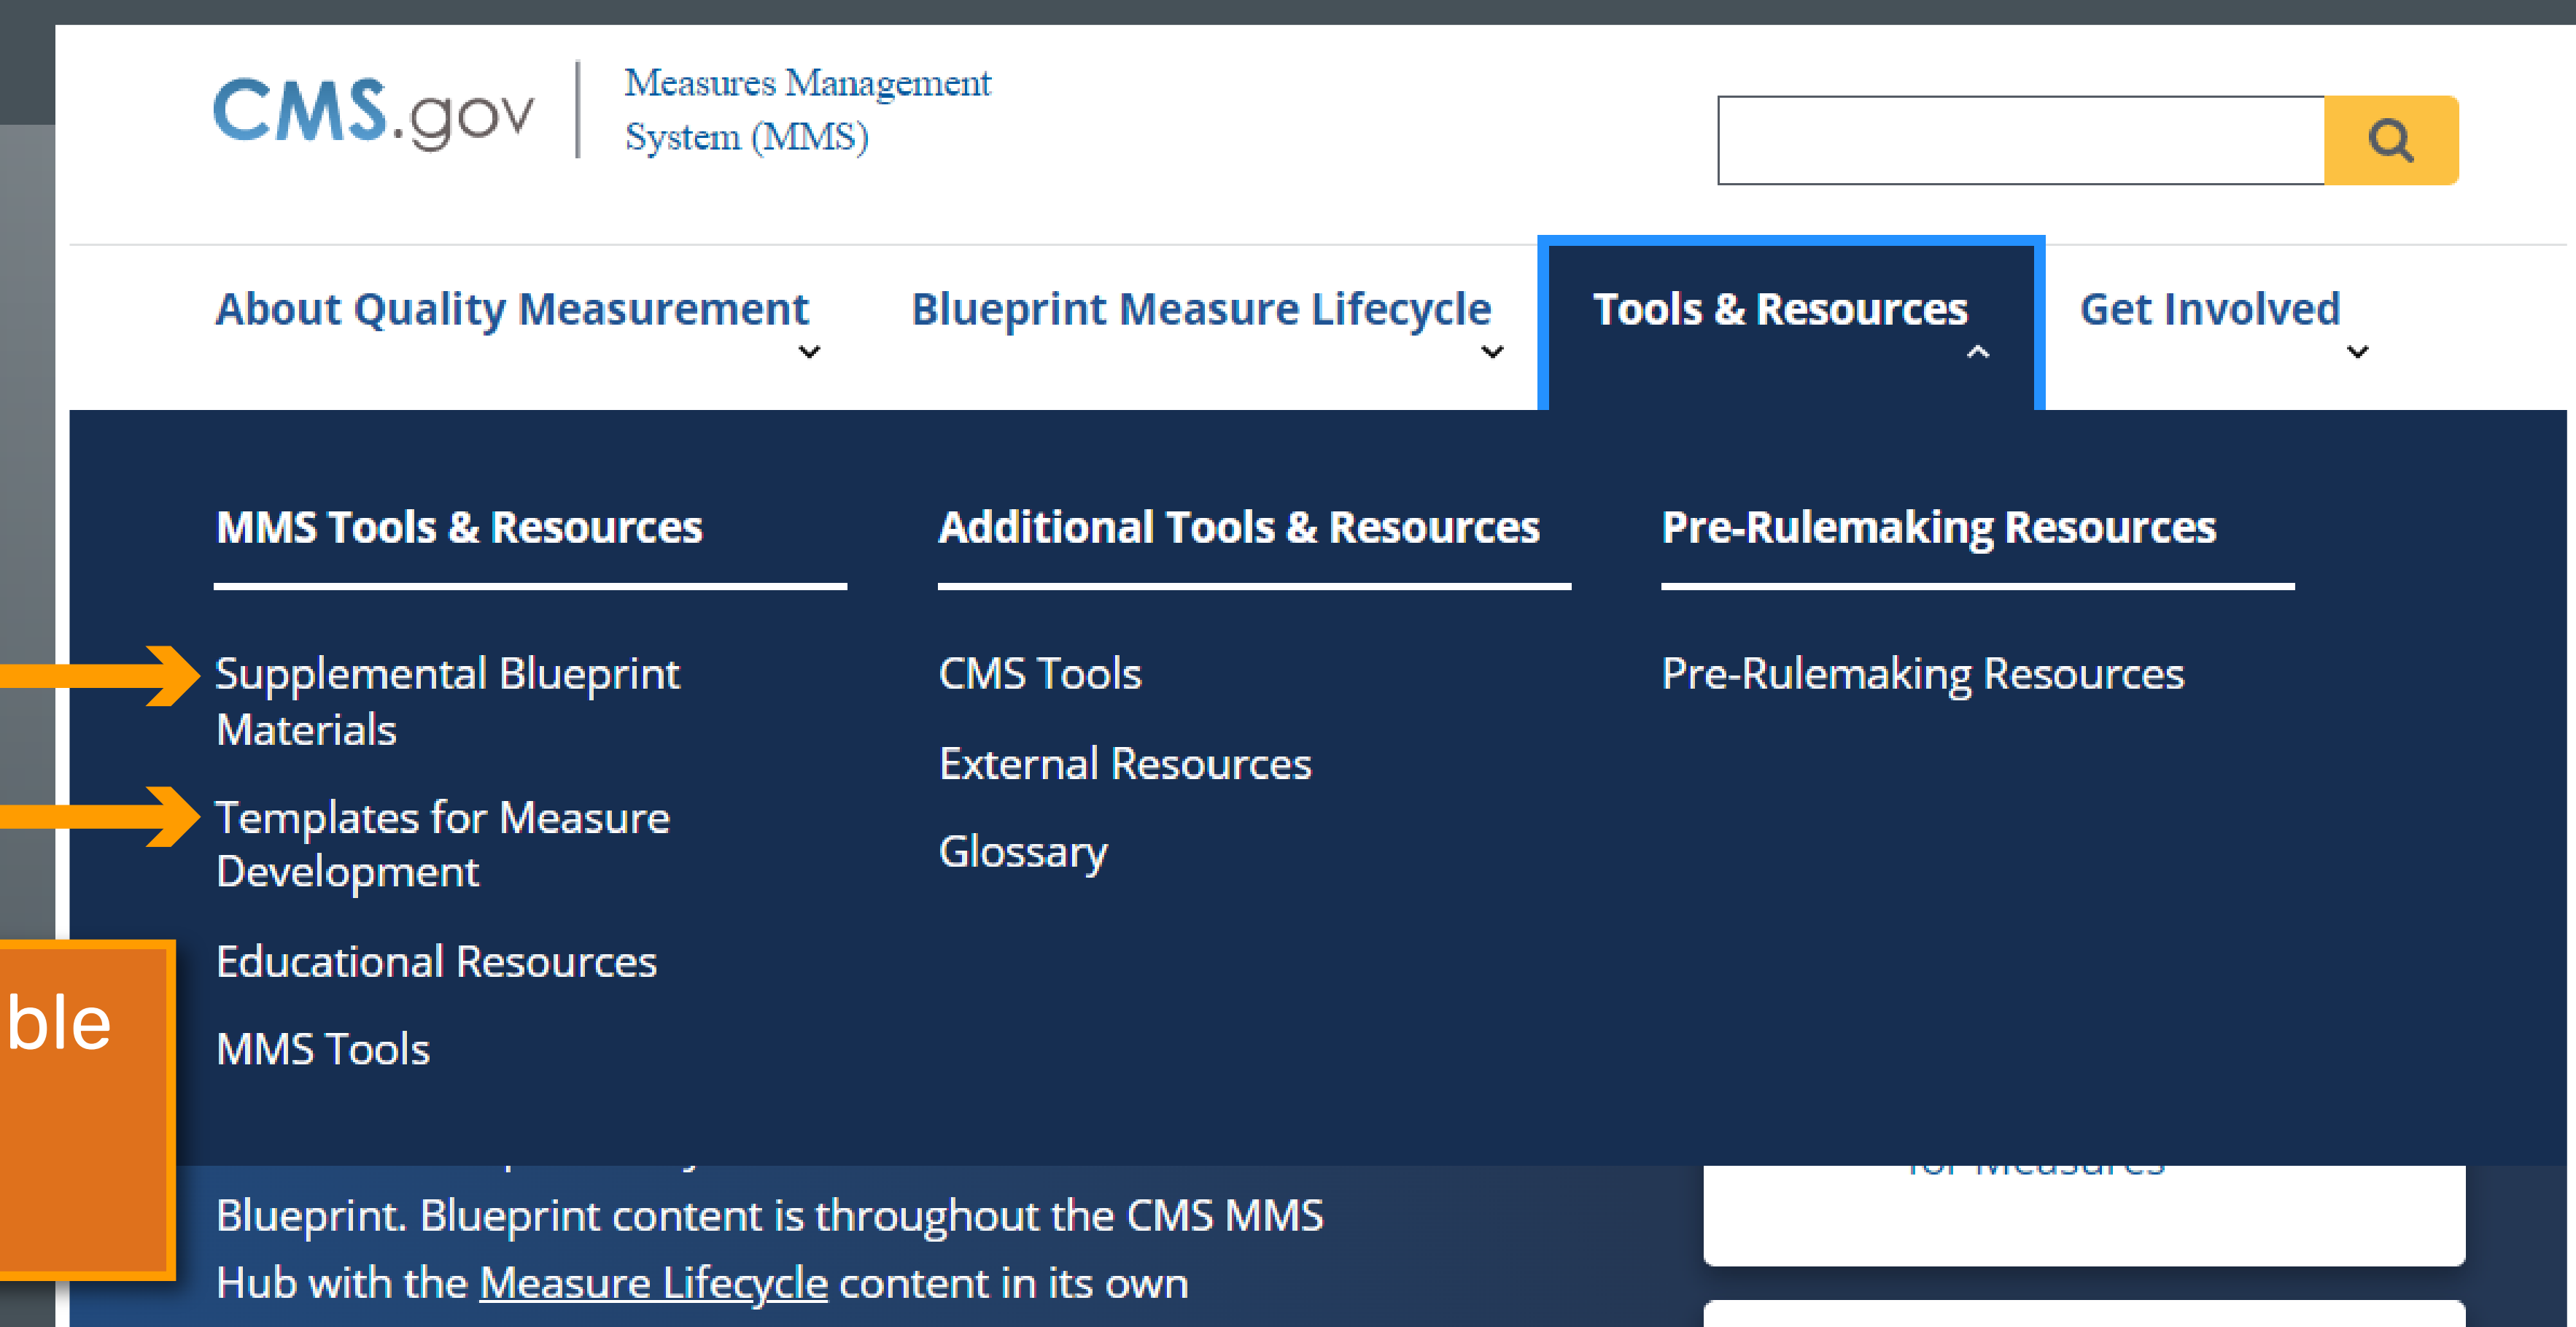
CMS.gov | Measures Management System (MMS)

About Quality Measurement
Blueprint Measure Lifecycle
Tools & Resources
Get Involved

MMS Tools & Resources

Supplemental Blueprint Materials

Templates for Measure Development

Educational Resources

MMS Tools

Additional Tools & Resources

CMS Tools

External Resources

Glossary

Pre-Rulemaking Resources

Pre-Rulemaking Resources

ble

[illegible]

Blueprint. Blueprint content is throughout the CMS MMS Hub with the Measure Lifecycle content in its own